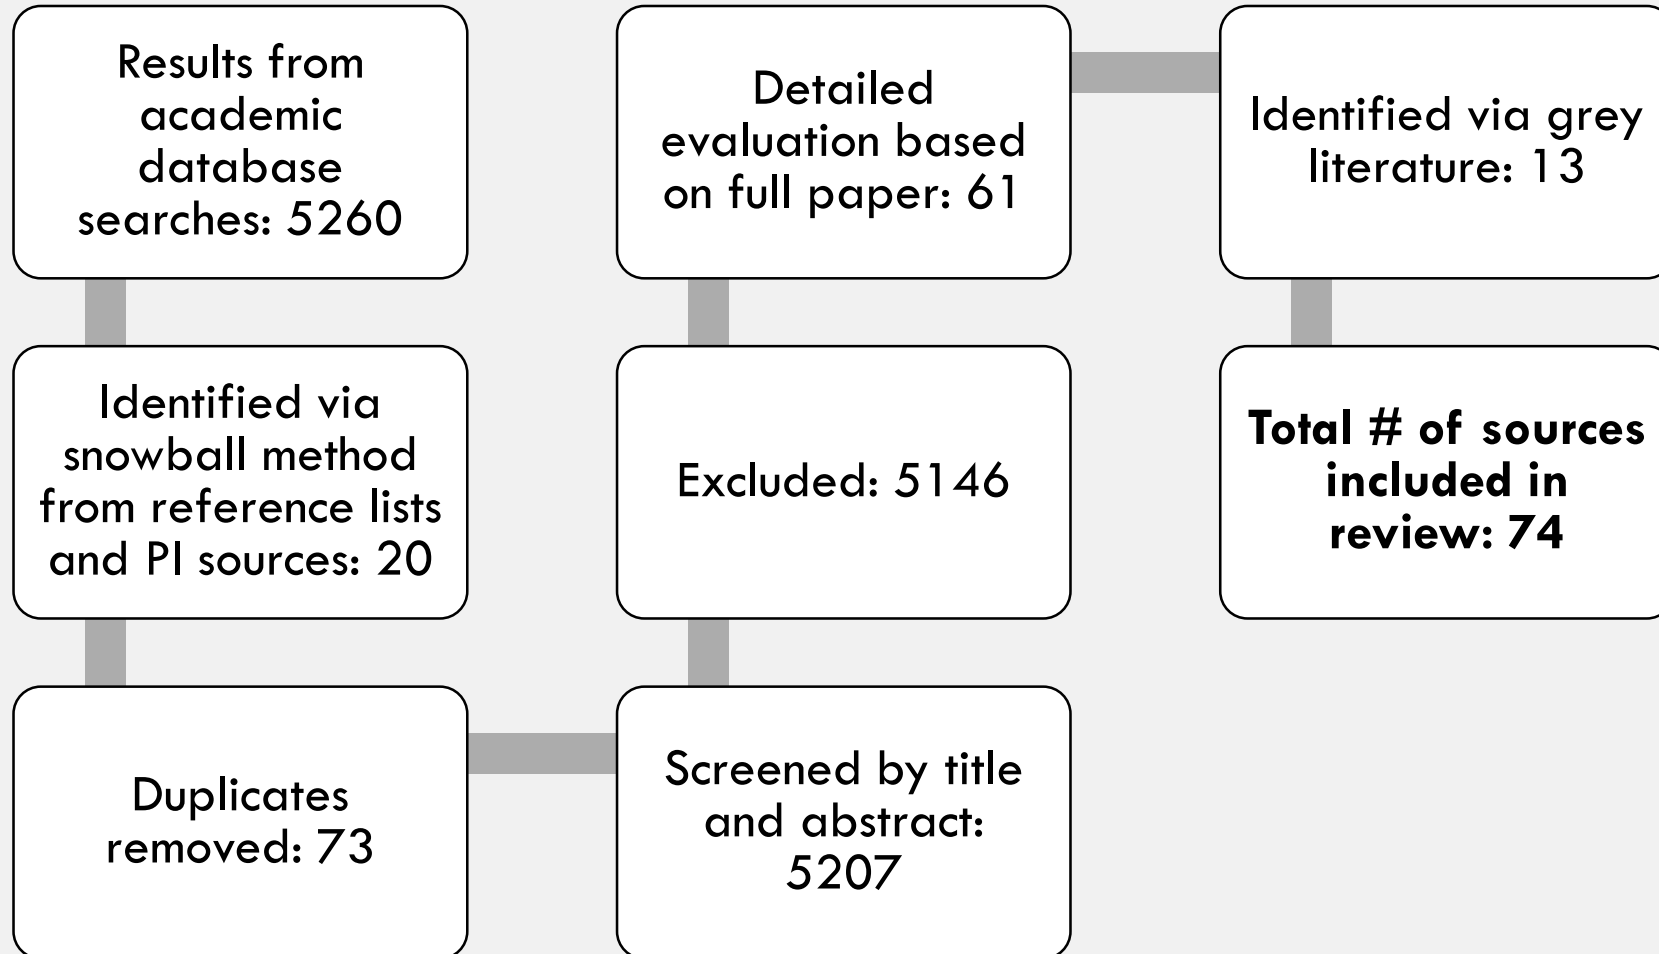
Results from academic database searches: 5260

Identified via snowball method from reference lists and PI sources: 20

Duplicates removed: 73

Screened by title and abstract: 5207

Excluded: 5146

Detailed evaluation based on full paper: 61

Identified via grey literature: 13

**Total # of sources included in review: 74**